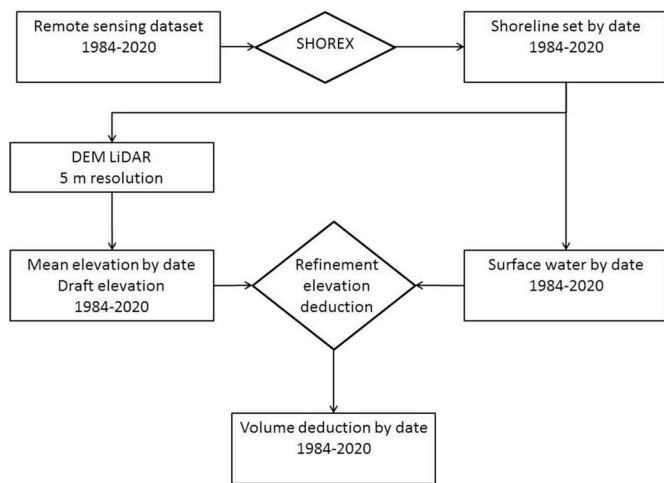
Remote sensing dataset
1984-2020

SHOREX

Shoreline set by date
1984-2020

DEM LiDAR
5 m resolution

Mean elevation by date
Draft elevation
1984-2020

Refinement
elevation
deduction

Surface water by date
1984-2020

Volume deduction by date
1984-2020